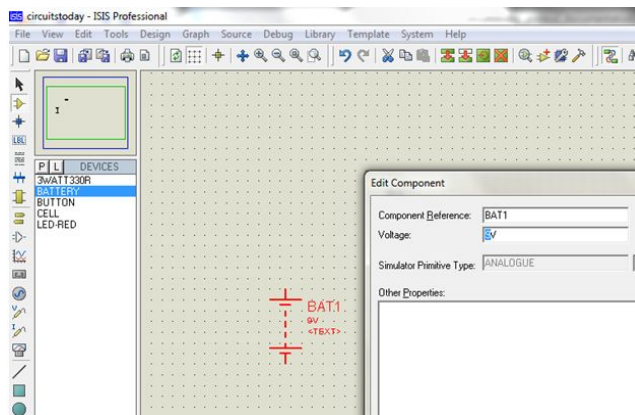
ISIS circuitstoday - ISIS Professional

File View Edit Tools Design Graph Source Debug Library Template System Help

LBL

P L DEVICES

3WATT330R
BATTERY
BUTTON
CELL
LED-RED

BAT1
9V
<TEXT>

Edit Component

Component Reference: BAT1

Voltage: 5V

Simulator Primitive Type: ANALOGUE

Other Properties: